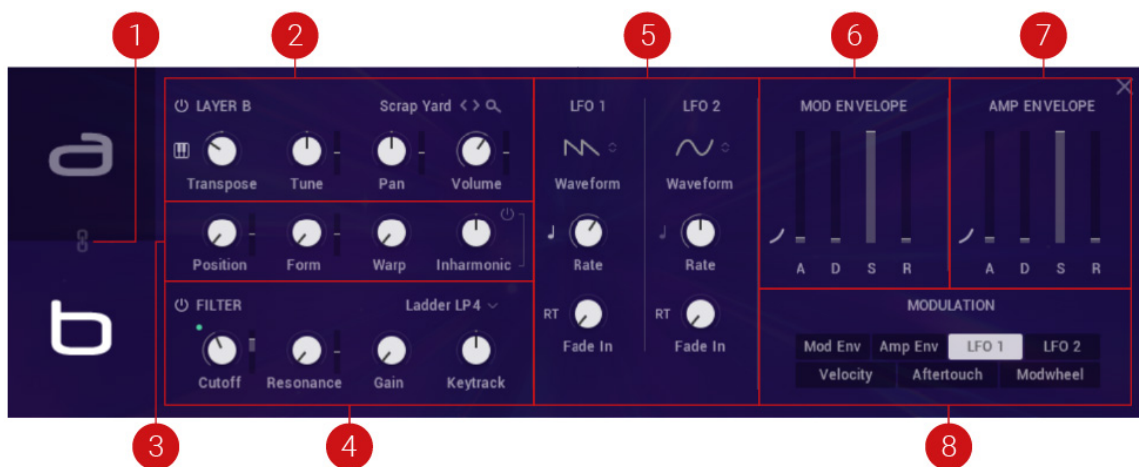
1 2 5 6 7

a

b

LAYER B Scrap Yard

Transpose Tune Pan Volume

Position Form Warp Inharmonic

FILTER Ladder LP4

Cutoff Resonance Gain Keytrack

LFO 1 LFO 2

Waveform Waveform

Rate Rate

RT Fade In RT Fade In

MOD ENVELOPE

A D S R

AMP ENVELOPE

A D S R

MODULATION

| Mod Env | Amp Env | LFO 1 | LFO 2 |
|---|---|---|---|
| Velocity | Aftertouch | Modwheel | |

3 4 8